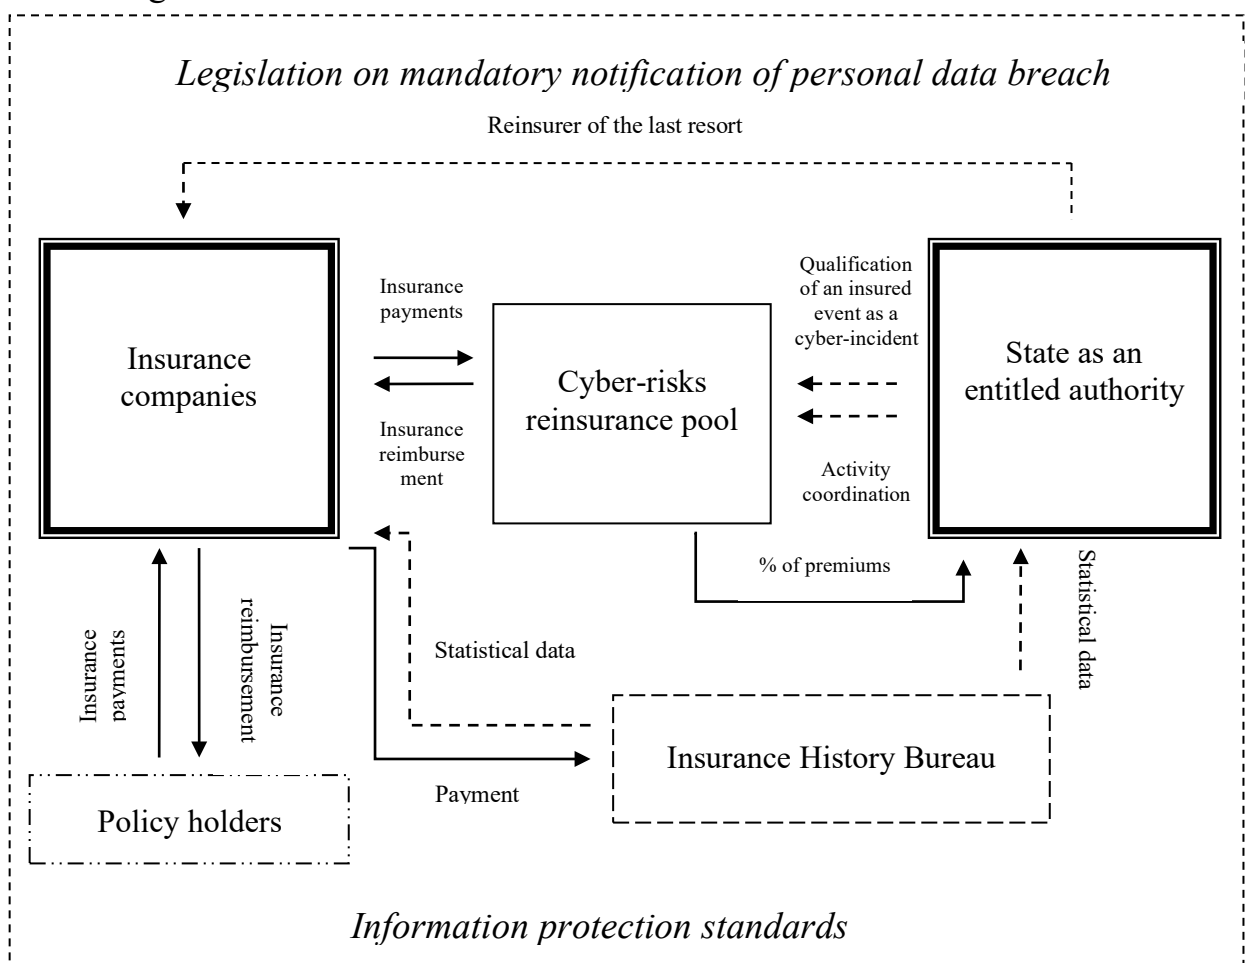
Legislation on mandatory notification of personal data breach

Reinsurer of the last resort

Insurance companies

Insurance payments

Insurance reimbursement

Cyber-risks reinsurance pool

Qualification of an insured event as a cyber-incident

Activity coordination

State as an entitled authority

% of premiums

Statistical data

Insurance payments

Insurance reimbursement

Statistical data

Insurance History Bureau

Payment

Policy holders

Information protection standards